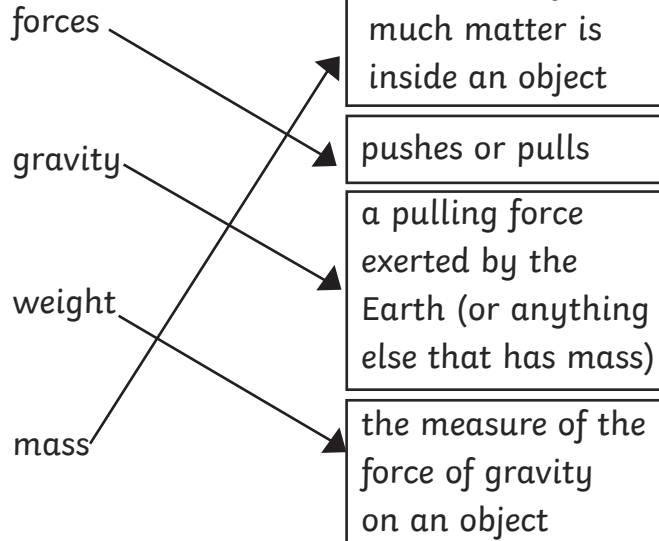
forces

gravity

weight

mass

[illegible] much matter is inside an object

pushes or pulls

a pulling force exerted by the Earth (or anything else that has mass)

the measure of the force of gravity on an object